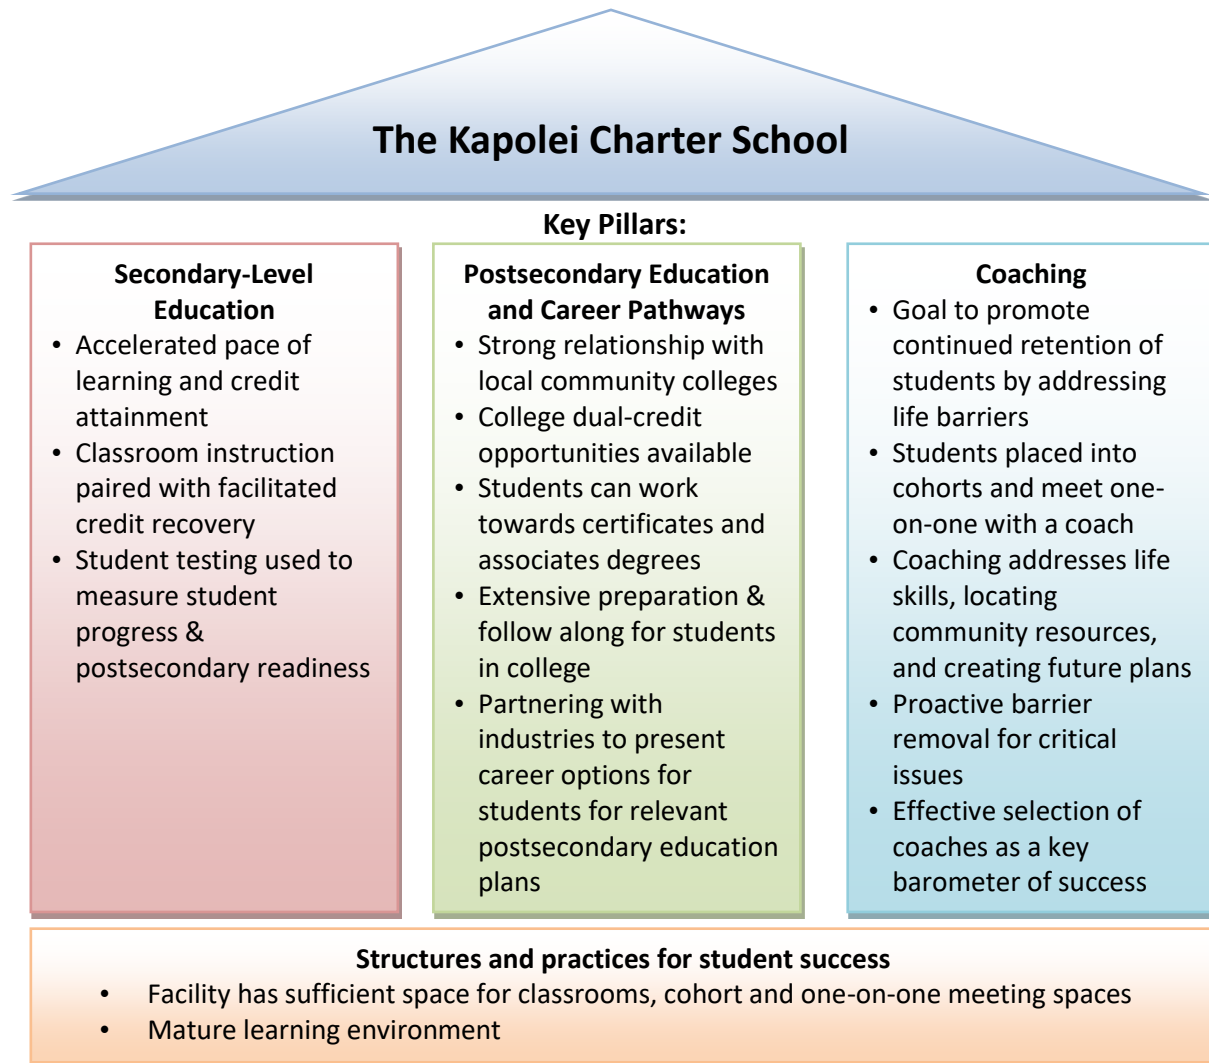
The Kapolei Charter School

Key Pillars:

Secondary-Level Education
- Accelerated pace of learning and credit attainment
- Classroom instruction paired with facilitated credit recovery
- Student testing used to measure student progress & postsecondary readiness

Postsecondary Education and Career Pathways
- Strong relationship with local community colleges
- College dual-credit opportunities available
- Students can work towards certificates and associates degrees
- Extensive preparation & follow along for students in college
- Partnering with industries to present career options for students for relevant postsecondary education plans

Coaching
- Goal to promote continued retention of students by addressing life barriers
- Students placed into cohorts and meet one-on-one with a coach
- Coaching addresses life skills, locating community resources, and creating future plans
- Proactive barrier removal for critical issues
- Effective selection of coaches as a key barometer of success

Structures and practices for student success
- Facility has sufficient space for classrooms, cohort and one-on-one meeting spaces
- Mature learning environment